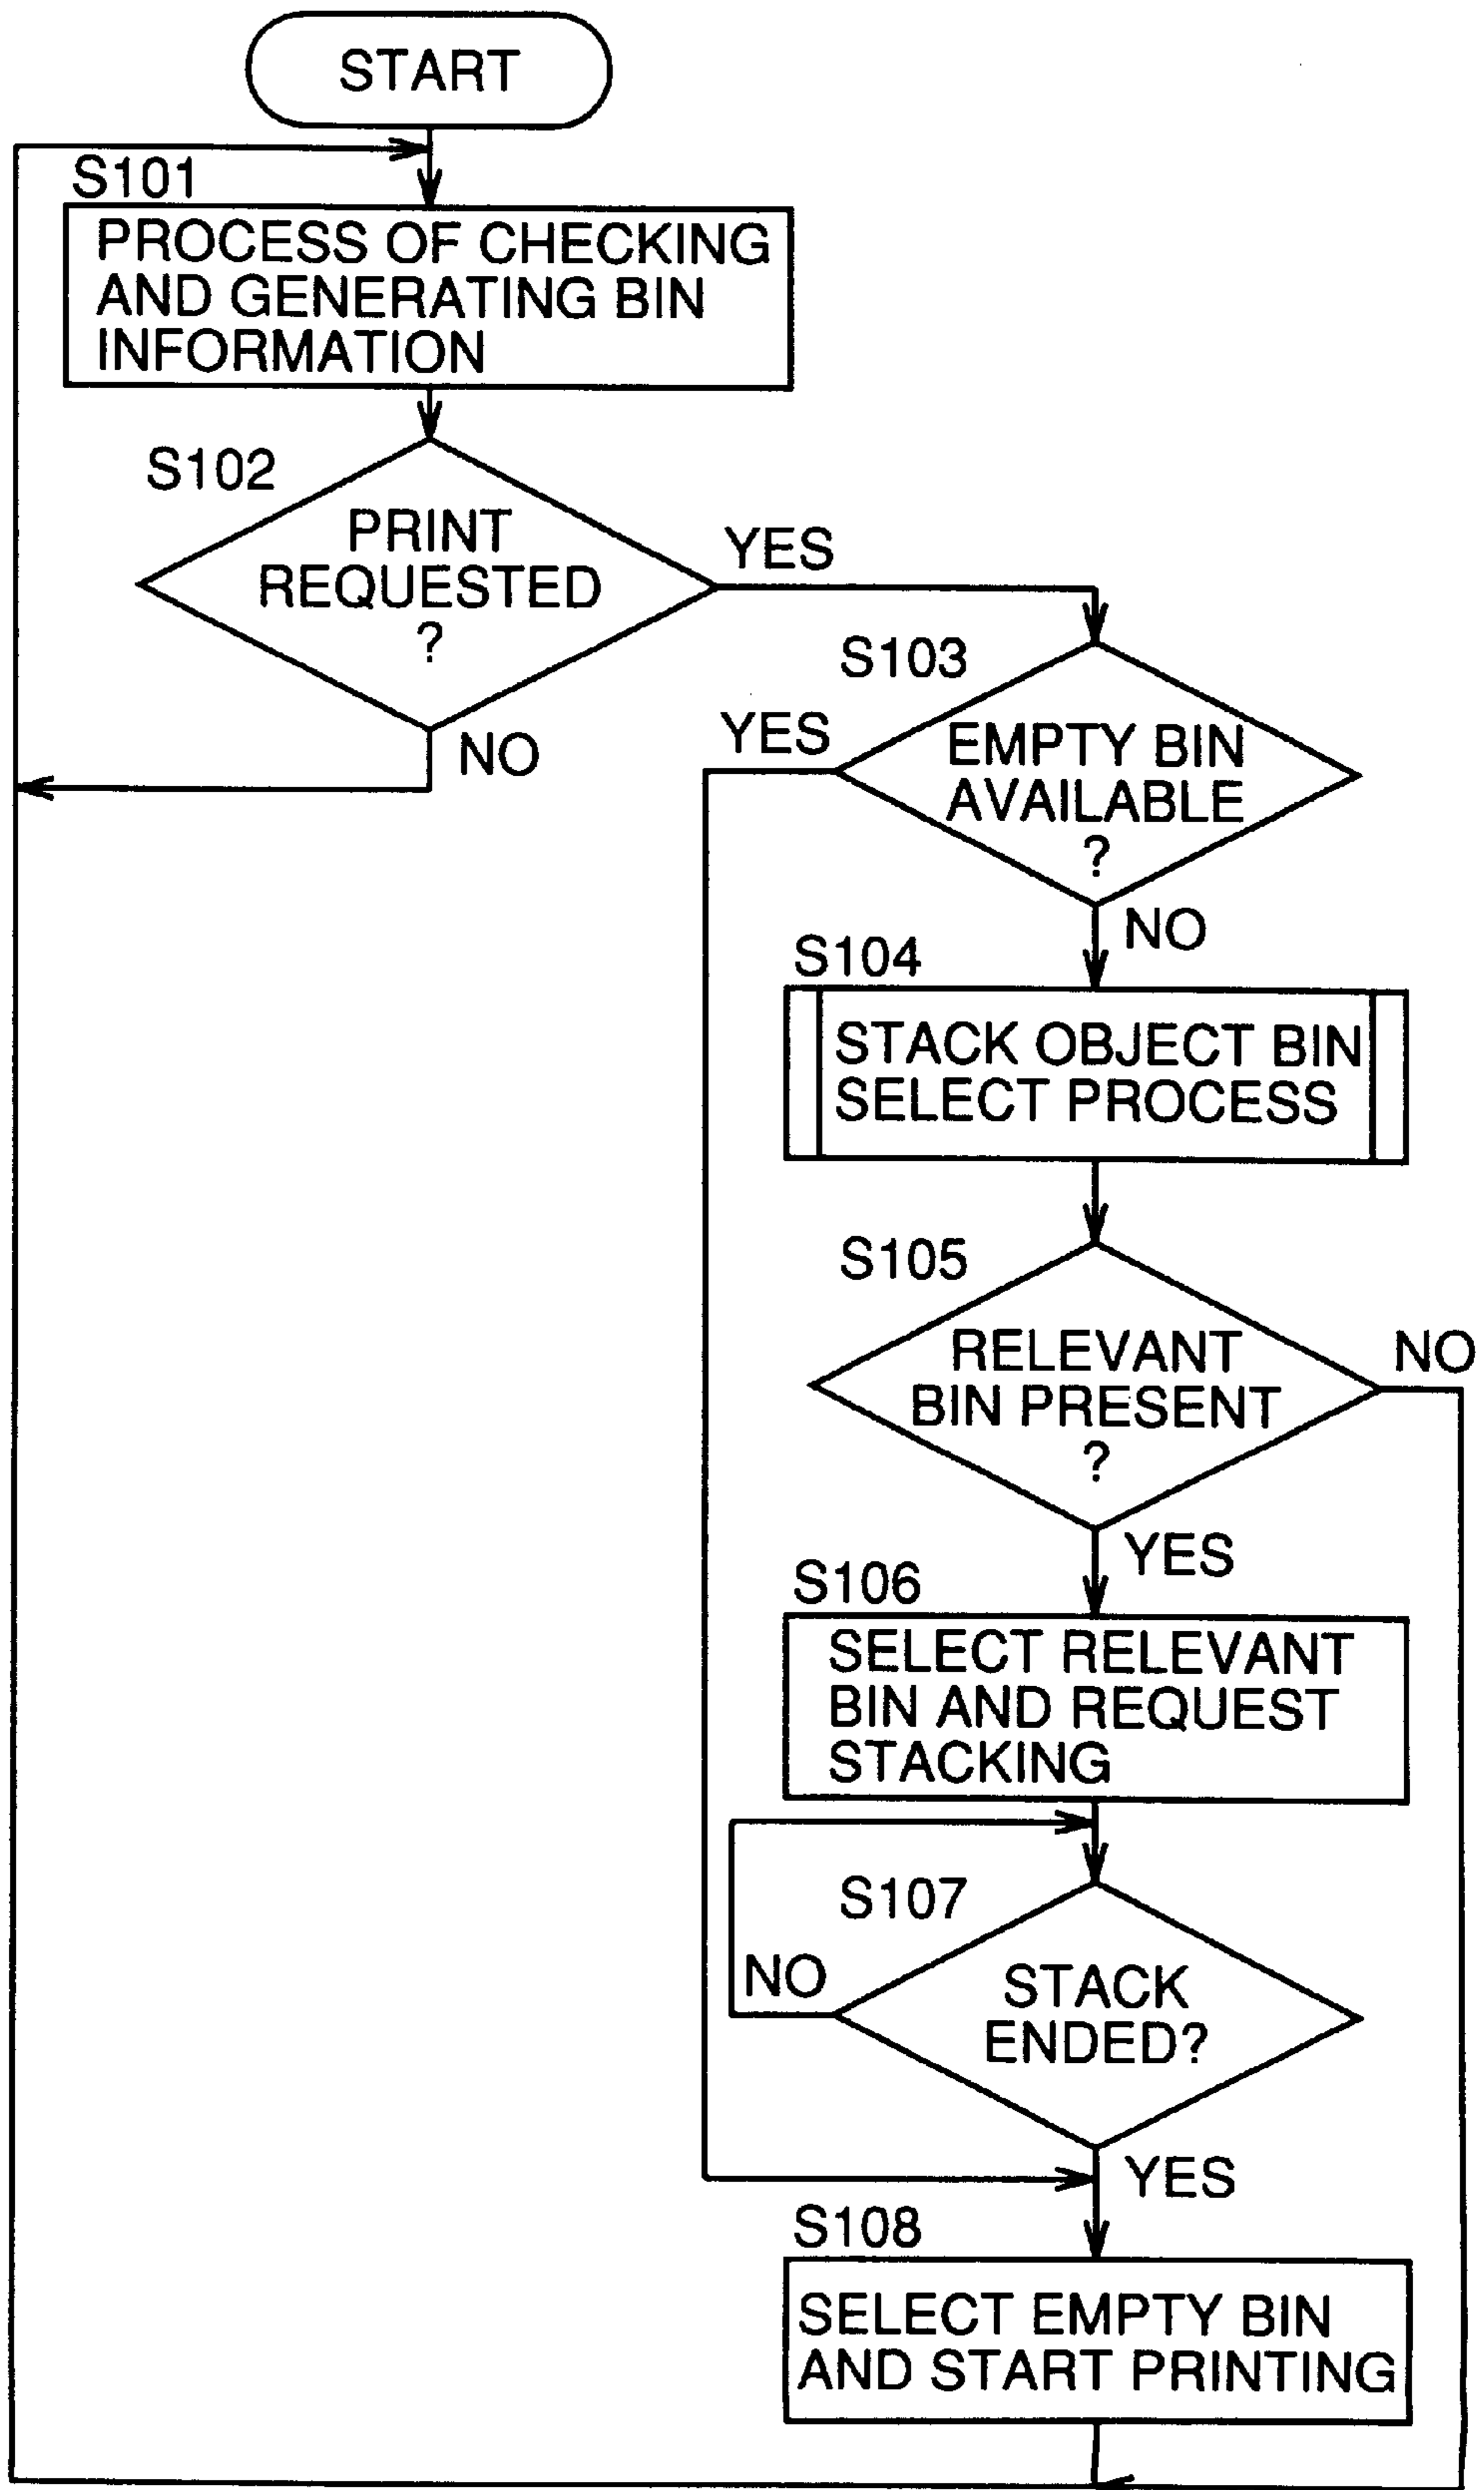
START

S101

PROCESS OF CHECKING AND GENERATING BIN INFORMATION

S102

PRINT REQUESTED ?

YES

NO

S103

EMPTY BIN AVAILABLE ?

YES

NO

S104

STACK OBJECT BIN SELECT PROCESS

S105

RELEVANT BIN PRESENT ?

NO

YES

S106

SELECT RELEVANT BIN AND REQUEST STACKING

S107

STACK ENDED?

NO

YES

S108

SELECT EMPTY BIN AND START PRINTING